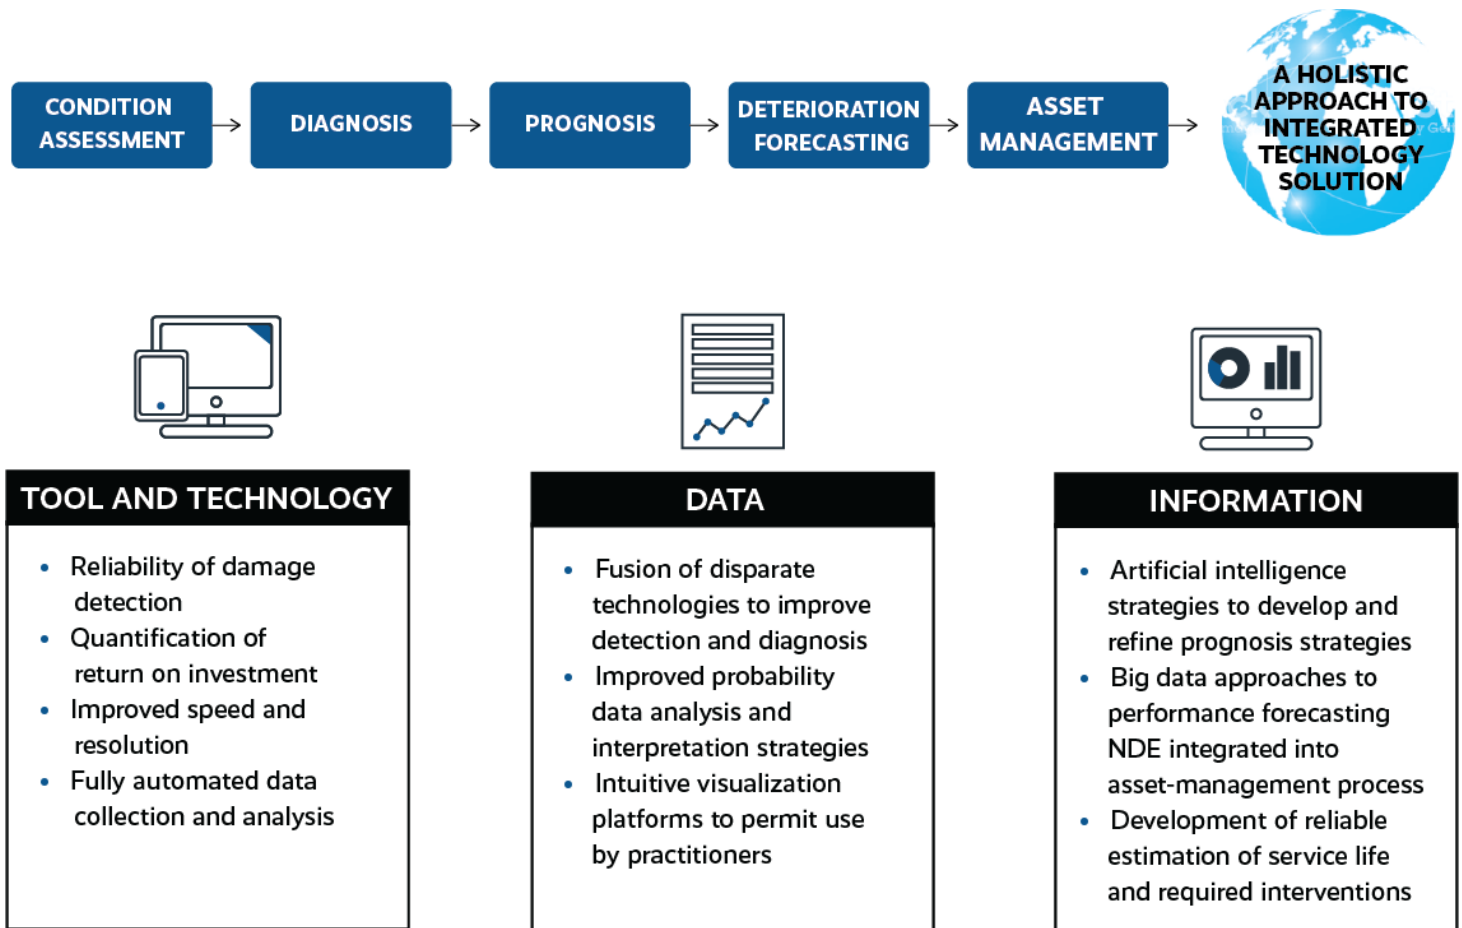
CONDITION ASSESSMENT → DIAGNOSIS → PROGNOSIS → DETERIORATION FORECASTING → ASSET MANAGEMENT → A HOLISTIC APPROACH TO INTEGRATED TECHNOLOGY SOLUTION

TOOL AND TECHNOLOGY

- Reliability of damage detection
- Quantification of return on investment
- Improved speed and resolution
- Fully automated data collection and analysis

DATA

- Fusion of disparate technologies to improve detection and diagnosis
- Improved probability data analysis and interpretation strategies
- Intuitive visualization platforms to permit use by practitioners

INFORMATION

- Artificial intelligence strategies to develop and refine prognosis strategies
- Big data approaches to performance forecasting NDE integrated into asset-management process
- Development of reliable estimation of service life and required interventions